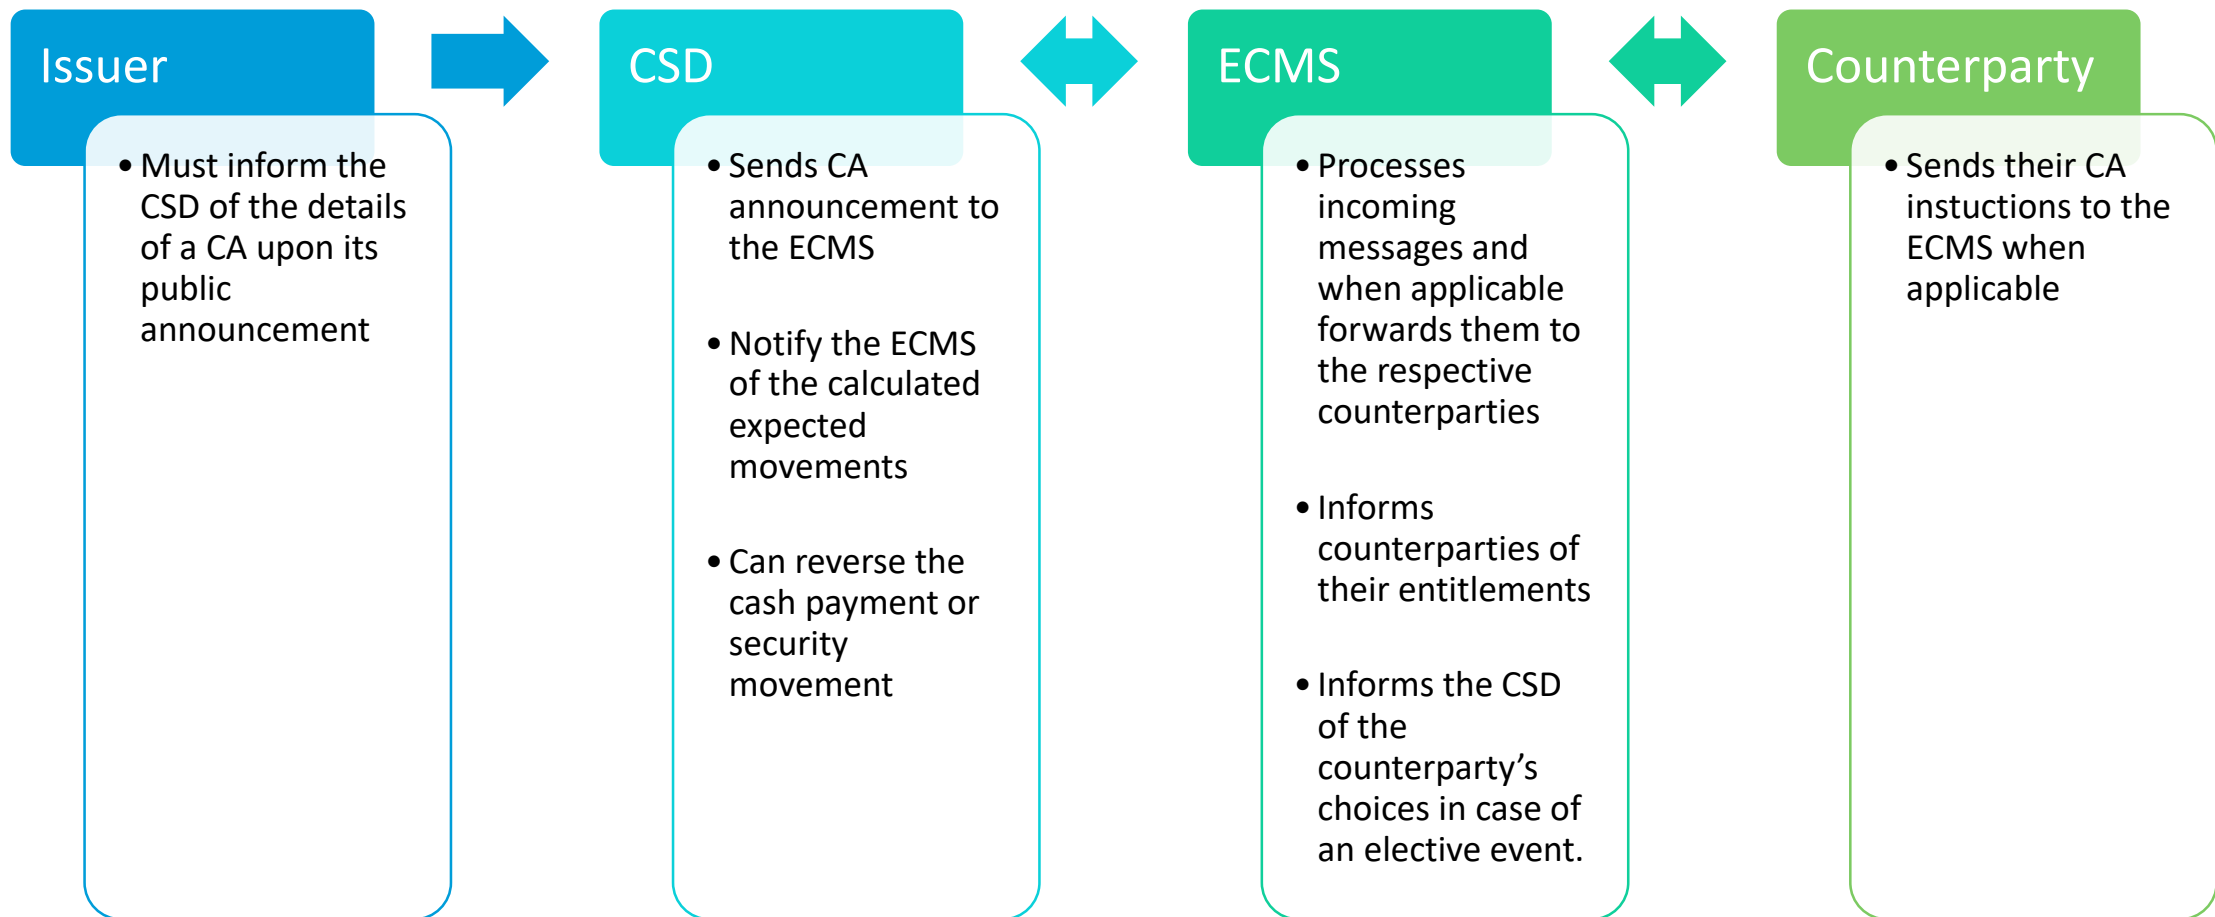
Issuer

- Must inform the CSD of the details of a CA upon its public announcement

CSD

- Sends CA announcement to the ECMS
- Notify the ECMS of the calculated expected movements
- Can reverse the cash payment or security movement

ECMS

- Processes incoming messages and when applicable forwards them to the respective counterparties
- Informs counterparties of their entitlements
- Informs the CSD of the counterparty’s choices in case of an elective event.

Counterparty

- Sends their CA instuctions to the ECMS when applicable